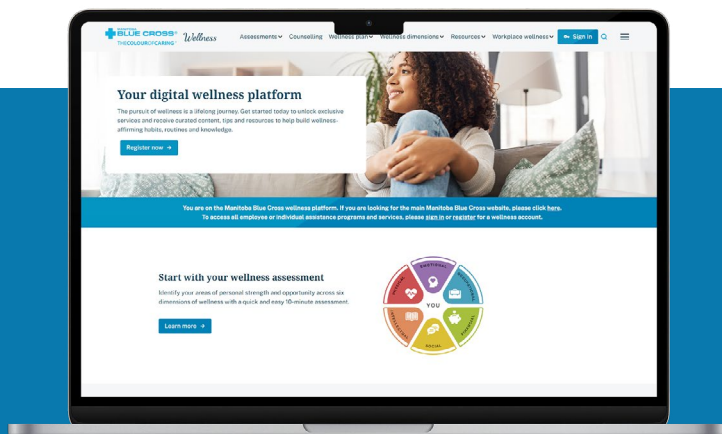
MANITOBA BLUE CROSS THE COLOUR OF CARING Wellness

Assessments Counselling Wellness plan Wellness dimensions Resources Workplace wellness Sign in

Your digital wellness platform

The pursuit of wellness is a lifelong journey. Get started today to unlock exclusive services and receive curated content, tips and resources to help build wellness-affirming habits, routines and knowledge.

Register now →

You are on the Manitoba Blue Cross wellness platform. If you are looking for the main Manitoba Blue Cross website, please click here. To access all employee or individual assistance programs and services, please sign in or register for a wellness account.

Start with your wellness assessment

Identify your areas of personal strength and opportunity across six dimensions of wellness with a quick and easy 10-minute assessment.

Learn more →

EMOTIONAL

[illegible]

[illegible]

SOCIAL

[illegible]

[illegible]

YOU